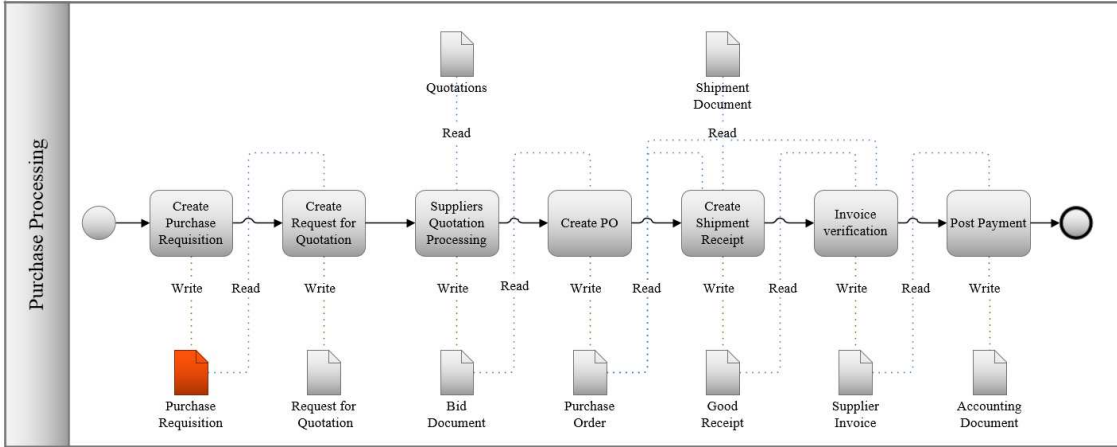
Purchase Processing

Quotations

Read

Shipment Document

Read

Create Purchase Requisition

Create Request for Quotation

Suppliers Quotation Processing

Create PO

Create Shipment Receipt

Invoice verification

Post Payment

Write

Read

Write

Write

Read

Write

Read

Write

Read

Write

Read

Write

Purchase Requisition

Request for Quotation

Bid Document

Purchase Order

Good Receipt

Supplier Invoice

Accounting Document